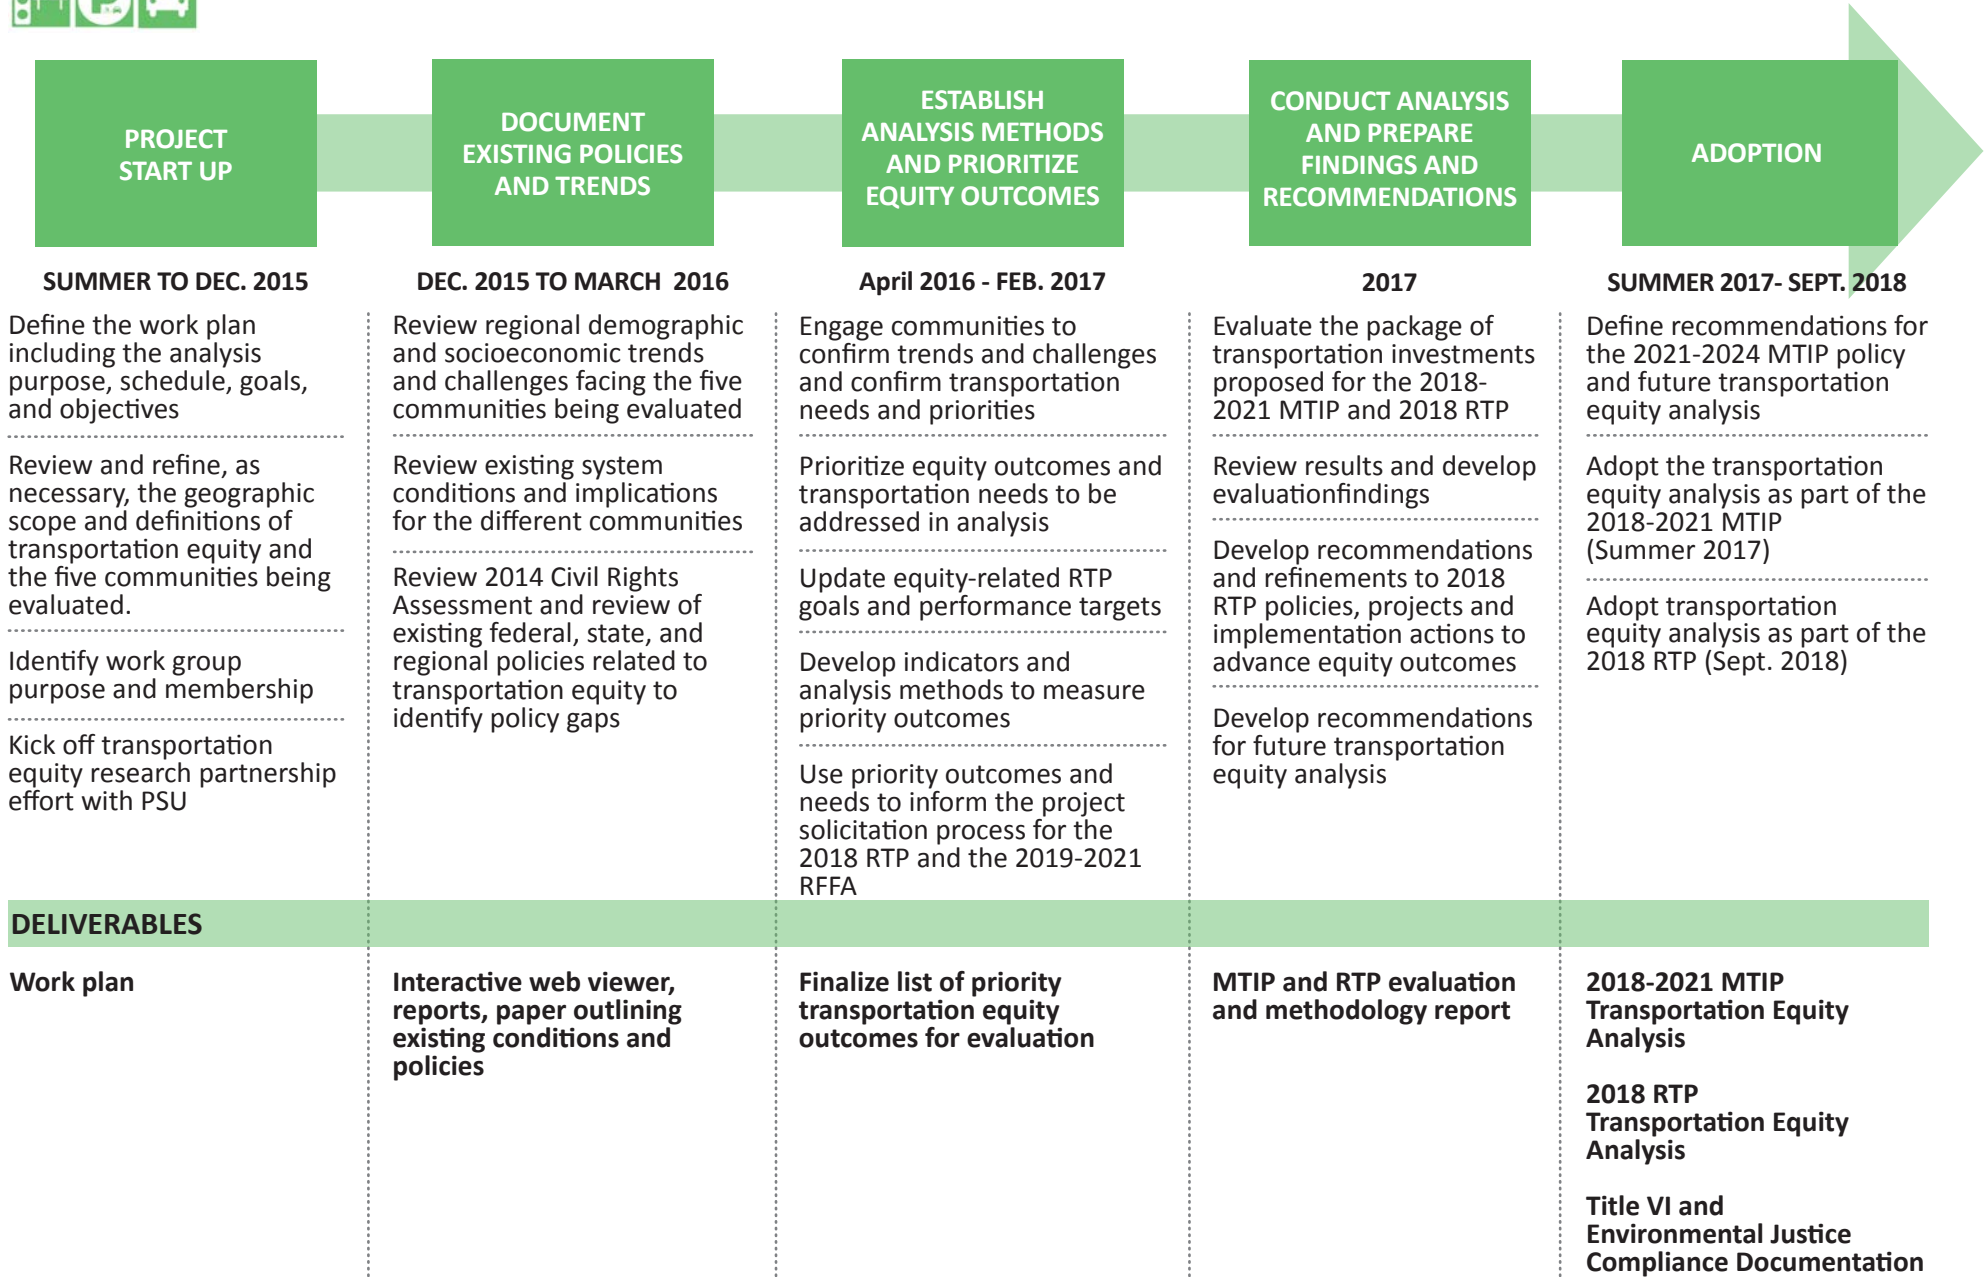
PROJECT START UP

SUMMER TO DEC. 2015

Define the work plan including the analysis purpose, schedule, goals, and objectives

Review and refine, as necessary, the geographic scope and definitions of transportation equity and the five communities being evaluated.

Identify work group purpose and membership

Kick off transportation equity research partnership effort with PSU

DOCUMENT EXISTING POLICIES AND TRENDS

DEC. 2015 TO MARCH 2016

Review regional demographic and socioeconomic trends and challenges facing the five communities being evaluated

Review existing system conditions and implications for the different communities

Review 2014 Civil Rights Assessment and review of existing federal, state, and regional policies related to transportation equity to identify policy gaps

ESTABLISH ANALYSIS METHODS AND PRIORITIZE EQUITY OUTCOMES

April 2016 - FEB. 2017

Engage communities to confirm trends and challenges and confirm transportation needs and priorities

Prioritize equity outcomes and transportation needs to be addressed in analysis

Update equity-related RTP goals and performance targets

Develop indicators and analysis methods to measure priority outcomes

Use priority outcomes and needs to inform the project solicitation process for the 2018 RTP and the 2019-2021 RFFA

CONDUCT ANALYSIS AND PREPARE FINDINGS AND RECOMMENDATIONS

2017

Evaluate the package of transportation investments proposed for the 2018-2021 MTIP and 2018 RTP

Review results and develop evaluationfindings

Develop recommendations and refinements to 2018 RTP policies, projects and implementation actions to advance equity outcomes

Develop recommendations for future transportation equity analysis

ADOPTION

SUMMER 2017- SEPT. 2018

Define recommendations for the 2021-2024 MTIP policy and future transportation equity analysis

Adopt the transportation equity analysis as part of the 2018-2021 MTIP (Summer 2017)

Adopt transportation equity analysis as part of the 2018 RTP (Sept. 2018)

DELIVERABLES

Work plan

Interactive web viewer, reports, paper outlining existing conditions and policies

Finalize list of priority transportation equity outcomes for evaluation

MTIP and RTP evaluation and methodology report

2018-2021 MTIP Transportation Equity Analysis

2018 RTP Transportation Equity Analysis

Title VI and Environmental Justice Compliance Documentation